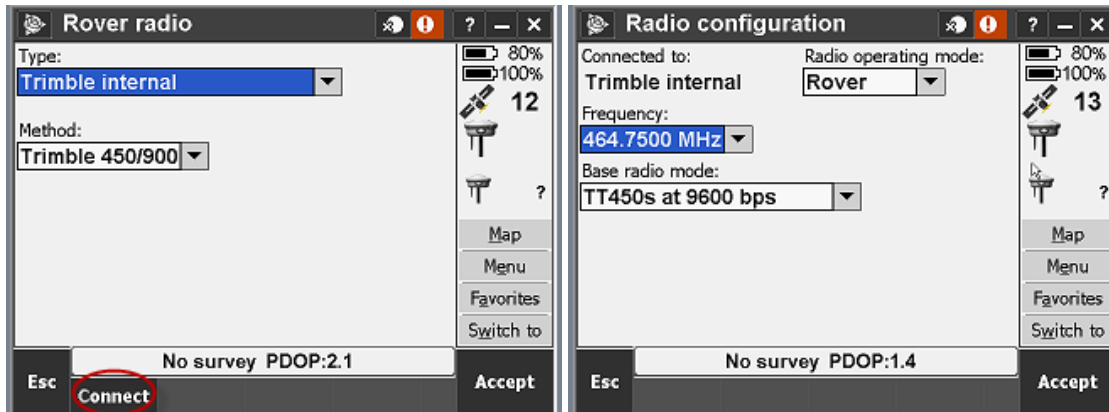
Rover radio

? – ×

Type:

Trimble internal

Method:

Trimble 450/900

80%

100%

12

?

Map

Menu

Favorites

Switch to

No survey PDOP:2.1

Esc

Connect

Accept

Radio configuration

? – ×

Connected to:

Trimble internal

Radio operating mode:

Rover

Frequency:

464.7500 MHz

Base radio mode:

TT450s at 9600 bps

80%

100%

13

?

Map

Menu

Favorites

Switch to

No survey PDOP:1.4

Esc

Accept